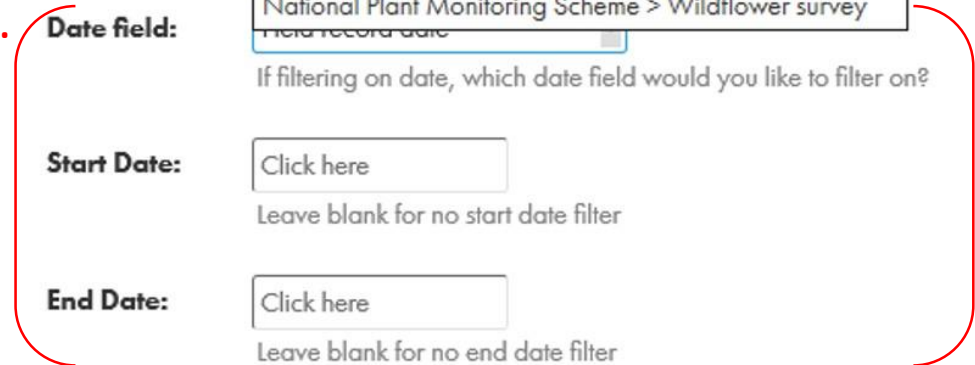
National Plant Monitoring Scheme > Wildflower survey

Date field: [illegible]

If filtering on date, which date field would you like to filter on?

Start Date: Click here

Leave blank for no start date filter

End Date: Click here

Leave blank for no end date filter